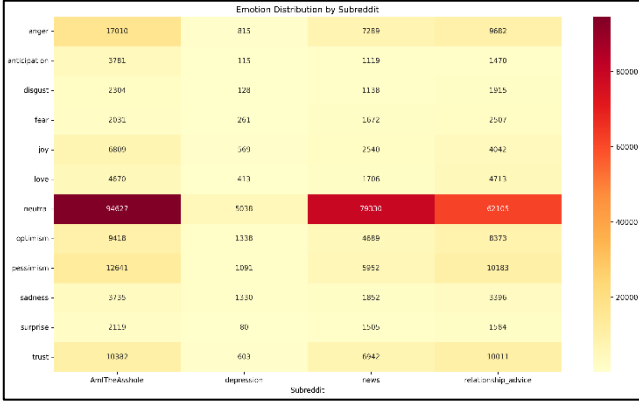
Emotion Distribution by Subreddit

| | AmITheAsshole | depression | news | relationship_advice |
|---|---|---|---|---|
| anger | 17010 | 815 | 7269 | 9682 |
| anticipation | 3781 | 115 | 1119 | 1470 |
| disgust | 2304 | 128 | 1138 | 1915 |
| fear | 2031 | 261 | 1672 | 2507 |
| joy | 6809 | 569 | 2540 | 4042 |
| love | 4670 | 413 | 1706 | 4713 |
| neutral | 94627 | 5038 | 79330 | 62105 |
| optimism | 9418 | 1338 | 4889 | 8373 |
| pessimism | 12641 | 1091 | 5952 | 10183 |
| sadness | 3735 | 1330 | 1852 | 3396 |
| surprise | 2119 | 80 | 1505 | 1584 |
| trust | 10382 | 603 | 6942 | 10011 |

Subreddit

80000
60000
40000
20000